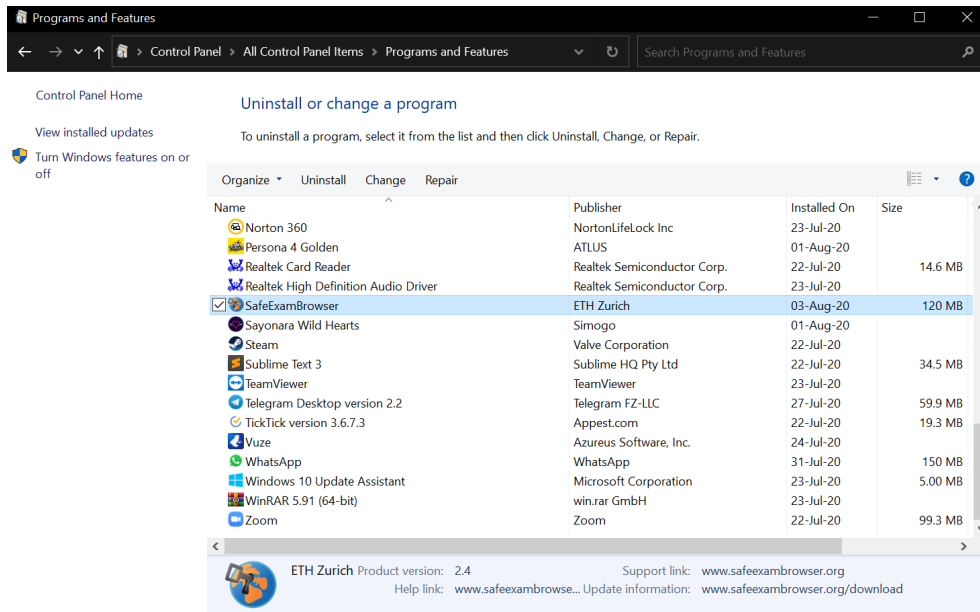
Programs and Features

Control Panel > All Control Panel Items > Programs and Features

Search Programs and Features

Control Panel Home

View installed updates

Turn Windows features on or off

Uninstall or change a program

To uninstall a program, select it from the list and then click Uninstall, Change, or Repair.

Organize ▾ Uninstall Change Repair

| Name | Publisher | Installed On | Size |
|---|---|---|---|
| Norton 360 | NortonLifeLock Inc | 23-Jul-20 | |
| Persona 4 Golden | ATLUS | 01-Aug-20 | |
| Realtek Card Reader | Realtek Semiconductor Corp. | 22-Jul-20 | 14.6 MB |
| Realtek High Definition Audio Driver | Realtek Semiconductor Corp. | 22-Jul-20 | |
| SafeExamBrowser | ETH Zurich | 03-Aug-20 | 120 MB |
| Sayonara Wild Hearts | Simogo | 01-Aug-20 | |
| Steam | Valve Corporation | 22-Jul-20 | |
| Sublime Text 3 | Sublime HQ Pty Ltd | 22-Jul-20 | 34.5 MB |
| TeamViewer | TeamViewer | 23-Jul-20 | |
| Telegram Desktop version 2.2 | Telegram FZ-LLC | 27-Jul-20 | 59.9 MB |
| TickTick version 3.6.7.3 | Appest.com | 22-Jul-20 | 19.3 MB |
| Vuze | Azureus Software, Inc. | 24-Jul-20 | |
| WhatsApp | WhatsApp | 31-Jul-20 | 150 MB |
| Windows 10 Update Assistant | Microsoft Corporation | 23-Jul-20 | 5.00 MB |
| WinRAR 5.91 (64-bit) | win.rar GmbH | 23-Jul-20 | |
| Zoom | Zoom | 22-Jul-20 | 99.3 MB |

ETH Zurich Product version: 2.4 Support link: www.safeexambrowser.org
Help link: www.safeexambrowse... Update information: www.safeexambrowser.org/download